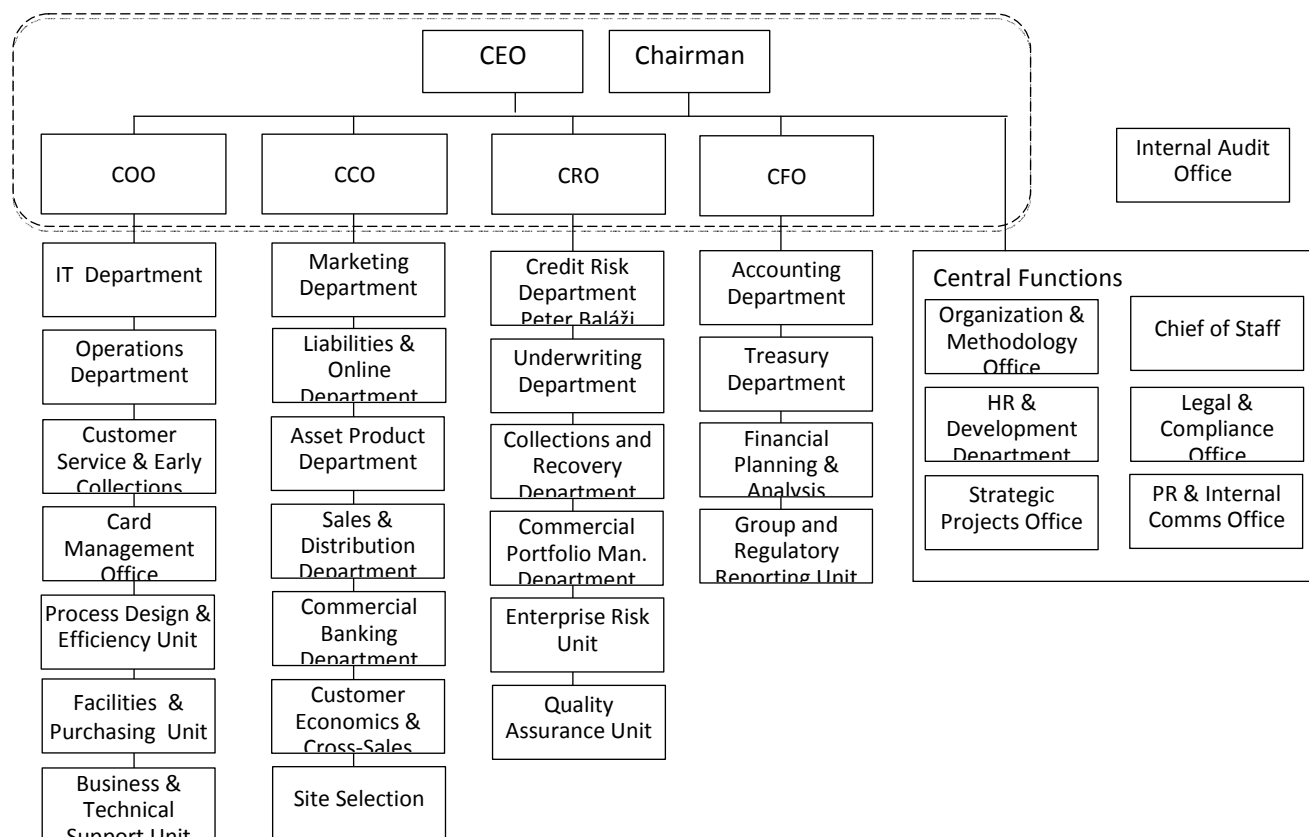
CEO
Chairman

COO
CCO
CRO
CFO

Internal Audit Office

IT Department
Operations Department
Customer Service & Early Collections
Card Management Office
Process Design & Efficiency Unit
Facilities & Purchasing Unit
Business & Technical Support Unit

Marketing Department
Liabilities & Online Department
Asset Product Department
Sales & Distribution Department
Commercial Banking Department
Customer Economics & Cross-Sales
Site Selection

Credit Risk Department Peter Baláži
Underwriting Department
Collections and Recovery Department
Commercial Portfolio Man. Department
Enterprise Risk Unit
Quality Assurance Unit

Accounting Department
Treasury Department
Financial Planning & Analysis
Group and Regulatory Reporting Unit

Central Functions
Organization & Methodology Office
Chief of Staff
HR & Development Department
Legal & Compliance Office
Strategic Projects Office
PR & Internal Comms Office